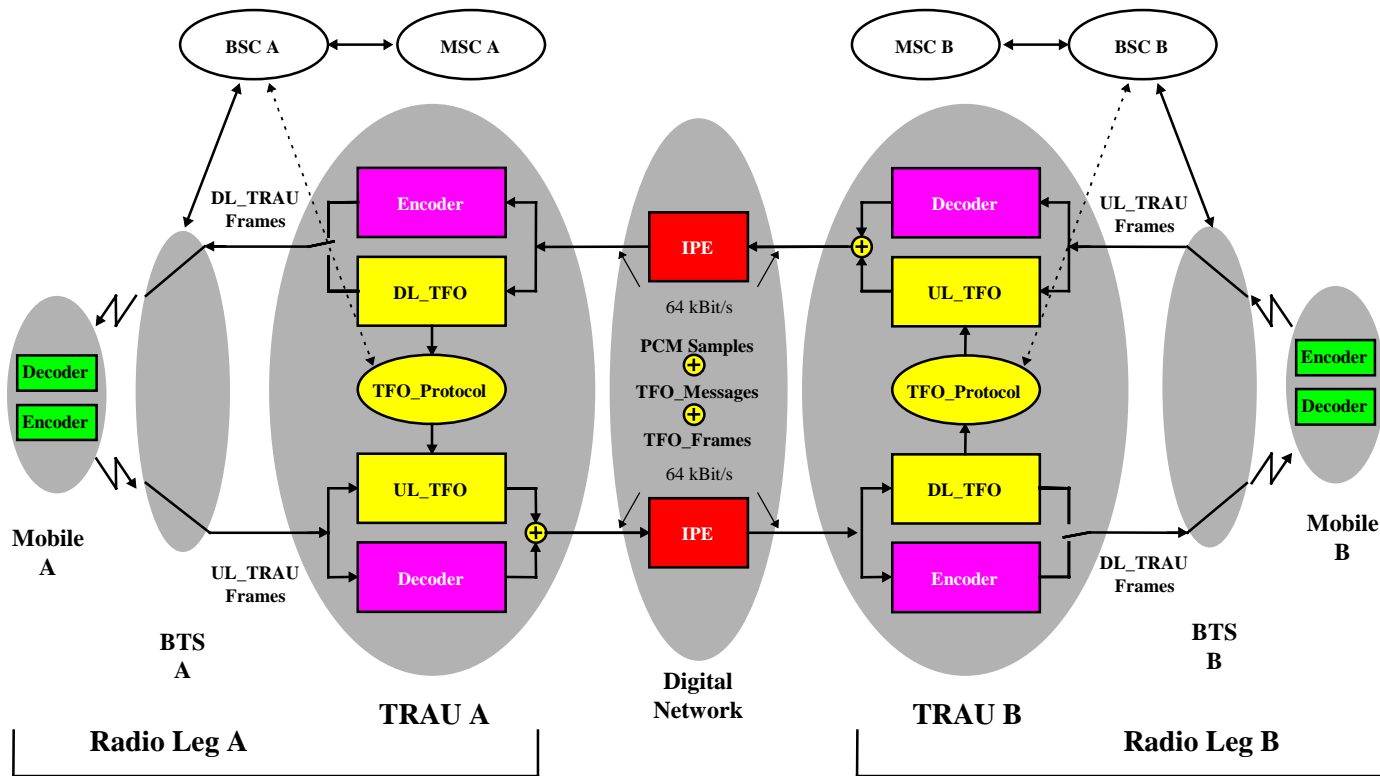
BSC A
MSC A
MSC B
BSC B

DL_TRAU Frames
Encoder
DL_TFO
TFO_Protocol
UL_TFO
Decoder
IPE
64 kBit/s
PCM Samples
TFO_Messages
TFO_Frames
64 kBit/s
IPE
Decoder
UL_TFO
TFO_Protocol
DL_TFO
Encoder
UL_TRAU Frames

Decoder
Encoder
Mobile A
UL_TRAU Frames
BTS A

Encoder
Decoder
Mobile B
DL_TRAU Frames
BTS B

TRAU A
Digital Network
TRAU B

Radio Leg A
Radio Leg B